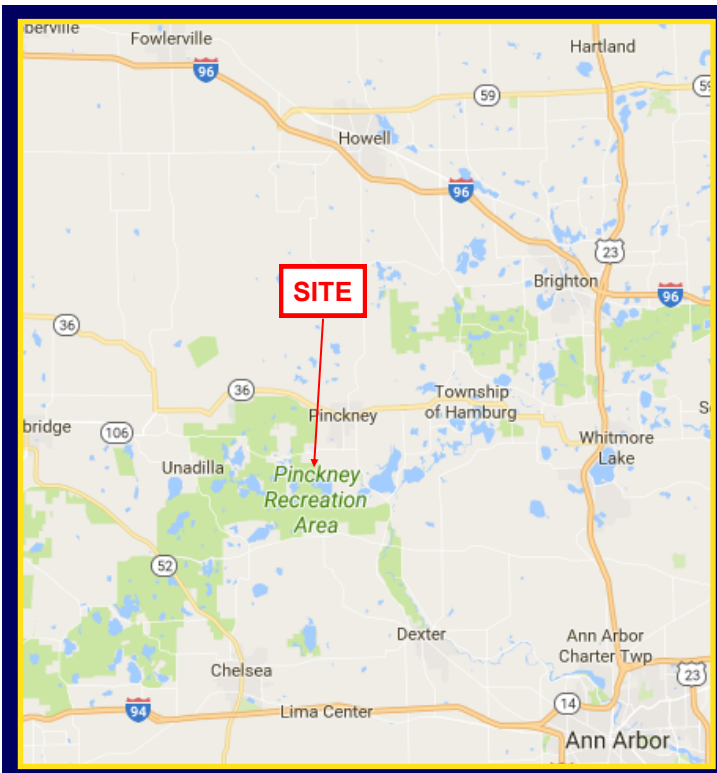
berville
Fowlerville
96
Hartland
59
59
Howell
96
23
Brighton
96
SITE
36
36
Pinckney
Township of Hamburg
S
bridge
106
Whitmore Lake
Unadilla
Pinckney Recreation Area
52
Dexter
Ann Arbor Charter Twp
23
Chelsea
14
94
Lima Center
Ann Arbor